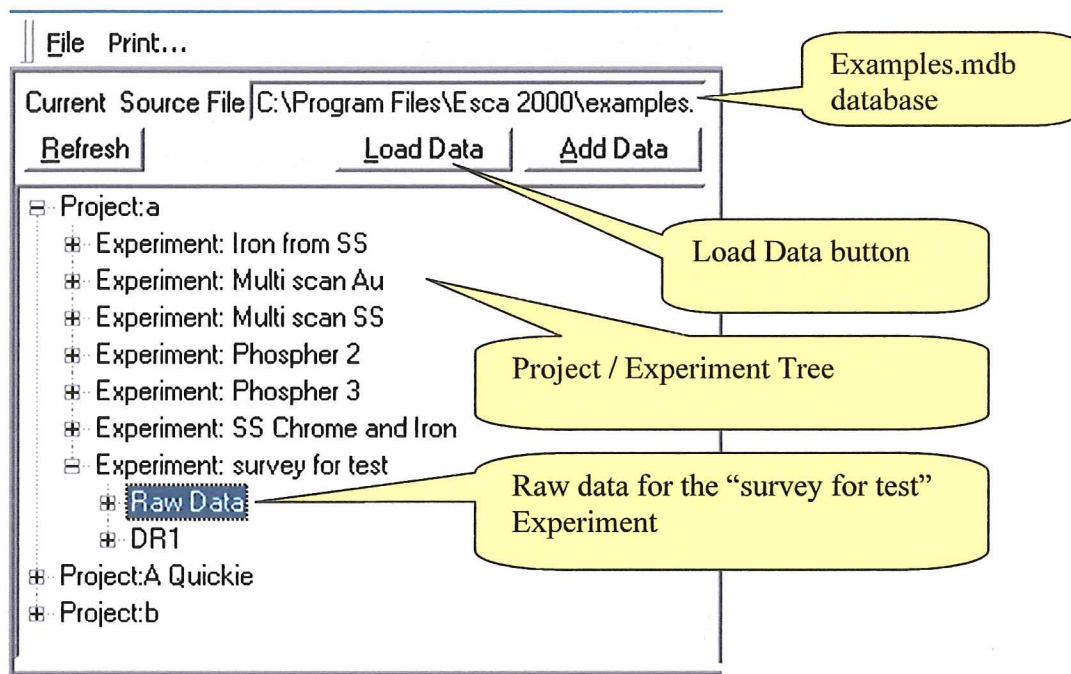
File Print...

Current Source File C:\Program Files\Esca 2000\examples.

Examples.mdb database

Refresh

Load Data

Add Data

Project:a

Experiment: Iron from SS

Experiment: Multi scan Au

Experiment: Multi scan SS

Experiment: Phospher 2

Experiment: Phospher 3

Experiment: SS Chrome and Iron

Experiment: survey for test

Raw Data

DR1

Project:A Quickie

Project:b

Load Data button

Project / Experiment Tree

Raw data for the "survey for test" Experiment